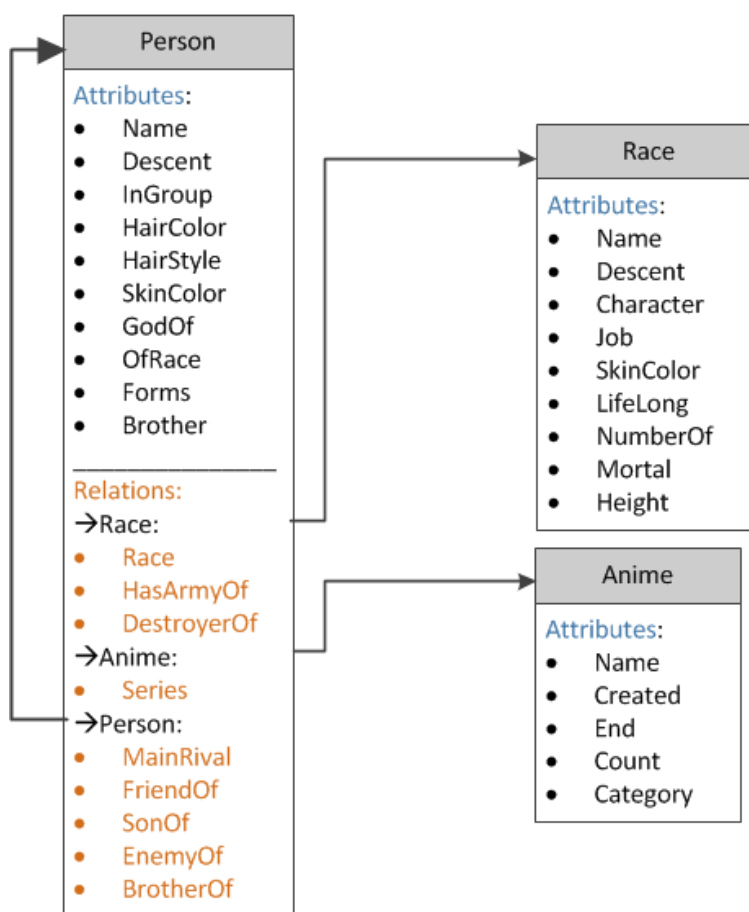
Person

Attributes:
- Name
- Descent
- InGroup
- HairColor
- HairStyle
- SkinColor
- GodOf
- OfRace
- Forms
- Brother

Relations:
→Race:
- Race
- HasArmyOf
- DestroyerOf

→Anime:
- Series

→Person:
- MainRival
- FriendOf
- SonOf
- EnemyOf
- BrotherOf

Race

Attributes:
- Name
- Descent
- Character
- Job
- SkinColor
- LifeLong
- NumberOf
- Mortal
- Height

Anime

Attributes:
- Name
- Created
- End
- Count
- Category